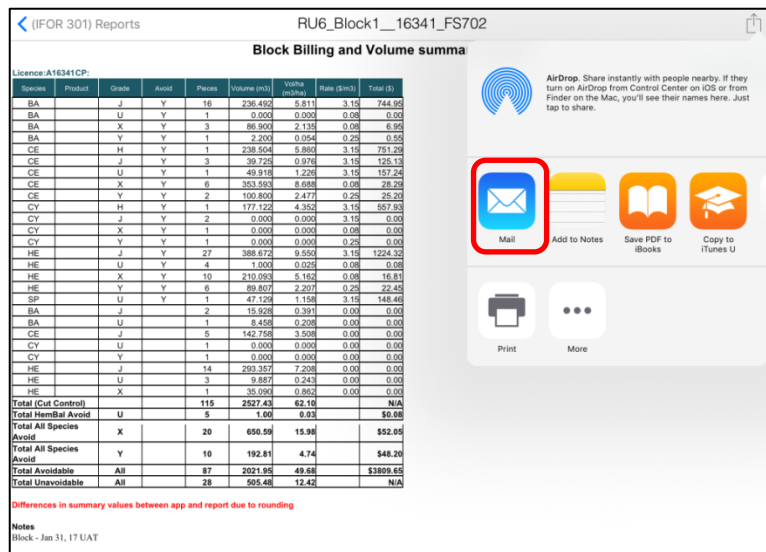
< (IFOR 301) Reports RU6_Block1__16341_FS702

Block Billing and Volume summa

Licence:A16341CP:

| Species | Product | Grade | Avoid | Pieces | Volume (m3) | Vol/ha (m3/ha) | Rate ($/m3) | Total ($) |
|---|---|---|---|---|---|---|---|---|
| BA | | J | Y | 16 | 236.492 | 5.811 | 3.15 | 744.95 |
| BA | | U | Y | 1 | 0.000 | 0.000 | 0.08 | 0.00 |
| BA | | X | Y | 3 | 86.900 | 2.135 | 0.08 | 6.95 |
| BA | | Y | Y | 1 | 2.200 | 0.054 | 0.25 | 0.55 |
| CE | | H | Y | 1 | 238.504 | 5.860 | 3.15 | 751.29 |
| CE | | J | Y | 3 | 39.725 | 0.976 | 3.15 | 125.13 |
| CE | | U | Y | 1 | 49.918 | 1.226 | 3.15 | 157.24 |
| CE | | X | Y | 6 | 353.593 | 8.688 | 0.08 | 28.29 |
| CE | | Y | Y | 2 | 100.800 | 2.477 | 0.25 | 25.20 |
| CY | | H | Y | 1 | 177.122 | 4.352 | 3.15 | 557.93 |
| CY | | J | Y | 2 | 0.000 | 0.000 | 3.15 | 0.00 |
| CY | | X | Y | 1 | 0.000 | 0.000 | 0.08 | 0.00 |
| CY | | Y | Y | 1 | 0.000 | 0.000 | 0.25 | 0.00 |
| HE | | J | Y | 27 | 388.672 | 9.550 | 3.15 | 1224.32 |
| HE | | U | Y | 4 | 1.000 | 0.025 | 0.08 | 0.08 |
| HE | | X | Y | 10 | 210.093 | 5.162 | 0.08 | 16.81 |
| HE | | Y | Y | 6 | 89.807 | 2.207 | 0.25 | 22.45 |
| SP | | U | Y | 1 | 47.129 | 1.158 | 3.15 | 148.46 |
| BA | | J | | 2 | 15.928 | 0.391 | 0.00 | 0.00 |
| BA | | U | | 1 | 8.458 | 0.208 | 0.00 | 0.00 |
| CE | | J | | 5 | 142.758 | 3.508 | 0.00 | 0.00 |
| CY | | U | | 1 | 0.000 | 0.000 | 0.00 | 0.00 |
| CY | | Y | | 1 | 0.000 | 0.000 | 0.00 | 0.00 |
| HE | | J | | 14 | 293.357 | 7.208 | 0.00 | 0.00 |
| HE | | U | | 3 | 9.887 | 0.243 | 0.00 | 0.00 |
| HE | | X | | 1 | 35.090 | 0.862 | 0.00 | 0.00 |
| Total (Cut Control) | | | | 115 | 2527.43 | 62.10 | | N/A |
| Total HemBal Avoid | | U | | 5 | 1.00 | 0.03 | | $0.08 |
| Total All Species Avoid | | X | | 20 | 650.59 | 15.98 | | $52.05 |
| Total All Species Avoid | | Y | | 10 | 192.81 | 4.74 | | $48.20 |
| Total Avoidable | | All | | 87 | 2021.95 | 49.68 | | $3809.65 |
| Total Unavoidable | | All | | 28 | 505.48 | 12.42 | | N/A |

Differences in summary values between app and report due to rounding

Notes
Block - Jan 31, 17 UAT

AirDrop. Share instantly with people nearby. If they turn on AirDrop from Control Center on iOS or from Finder on the Mac, you'll see their names here. Just tap to share.

Mail
Add to Notes
Save PDF to iBooks
Copy to iTunes U

Print
More